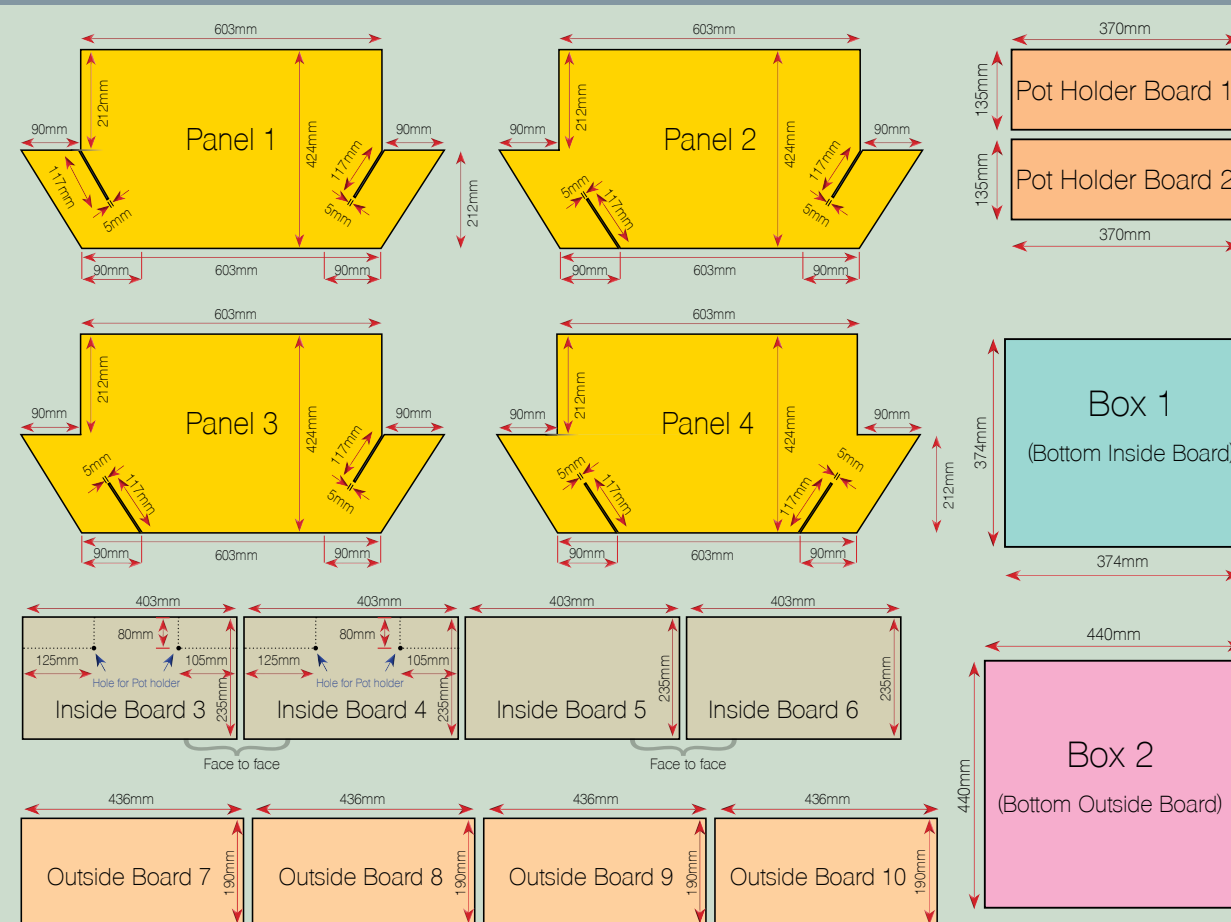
603mm
212mm
424mm
90mm
90mm
Panel 1
117mm
117mm
5mm
5mm
212mm
90mm
603mm
90mm

603mm
212mm
424mm
90mm
90mm
Panel 2
5mm
117mm
117mm
5mm
90mm
603mm
90mm

370mm
135mm
Pot Holder Board 1
135mm
Pot Holder Board 2
370mm

603mm
212mm
424mm
90mm
90mm
Panel 3
5mm
117mm
117mm
5mm
90mm
603mm
90mm

603mm
212mm
424mm
90mm
90mm
Panel 4
5mm
117mm
5mm
117mm
212mm
90mm
603mm
90mm

374mm
Box 1
(Bottom Inside Board)
374mm

403mm
80mm
125mm
105mm
Hole for Pot holder
Inside Board 3
235mm

403mm
80mm
125mm
105mm
Hole for Pot holder
Inside Board 4
235mm

403mm
235mm
Inside Board 5

403mm
235mm
Inside Board 6

Face to face
Face to face

440mm
440mm
Box 2
(Bottom Outside Board)

436mm
Outside Board 7
190mm
436mm
Outside Board 8
190mm
436mm
Outside Board 9
190mm
436mm
Outside Board 10
190mm